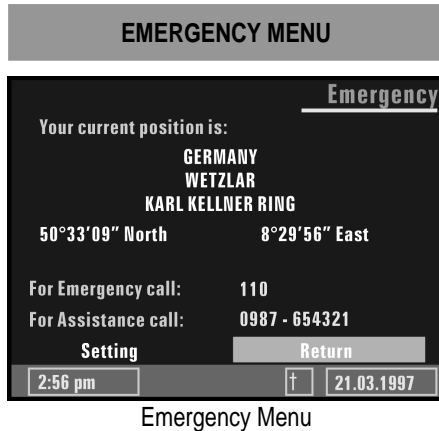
EMERGENCY MENU

Emergency

Your current position is:

GERMANY
WETZLAR
KARL KELLNER RING

50°33'09" North 8°29'56" East

For Emergency call: 110

For Assistance call: 0987 - 654321

Setting Return

2:56 pm † 21.03.1997

Emergency Menu